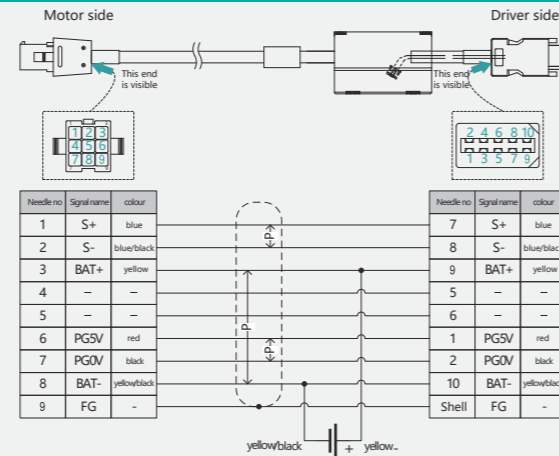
Motor side

Driver side

This end is visible

This end is visible

1 2 3
4 5 6
7 8 9

2 4 6 8 10
1 3 5 7 9

| Needle no | Signal name | colour |
|---|---|---|
| 1 | S+ | blue |
| 2 | S- | blue/black |
| 3 | BAT+ | yellow |
| 4 | – | – |
| 5 | – | – |
| 6 | PG5V | red |
| 7 | PG0V | black |
| 8 | BAT- | yellow/black |
| 9 | FG | - |

P
P
P

| Needle no | Signal name | colour |
|---|---|---|
| 7 | S+ | blue |
| 8 | S- | blue/black |
| 9 | BAT+ | yellow |
| 5 | – | – |
| 6 | – | – |
| 1 | PG5V | red |
| 2 | PG0V | black |
| 10 | BAT- | yellow/black |
| Shell | FG | - |

yellow/black – + yellow